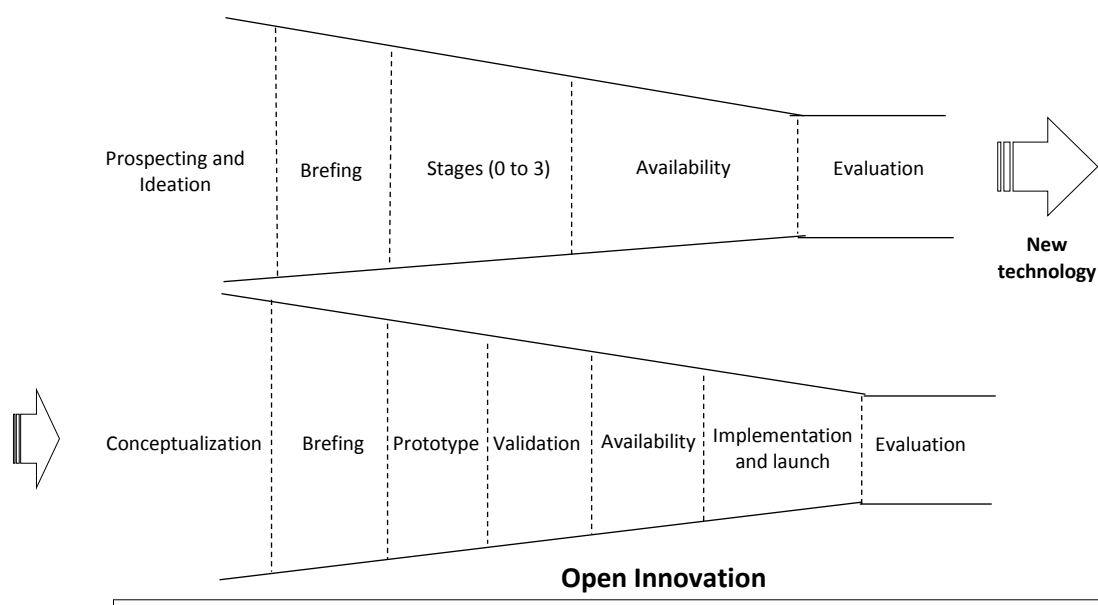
Prospecting and Ideation

Brefing

Stages (0 to 3)

Availability

Evaluation

New technology

Conceptualization

Brefing

Prototype

Validation

Availability

Implementation and launch

Evaluation

Open Innovation